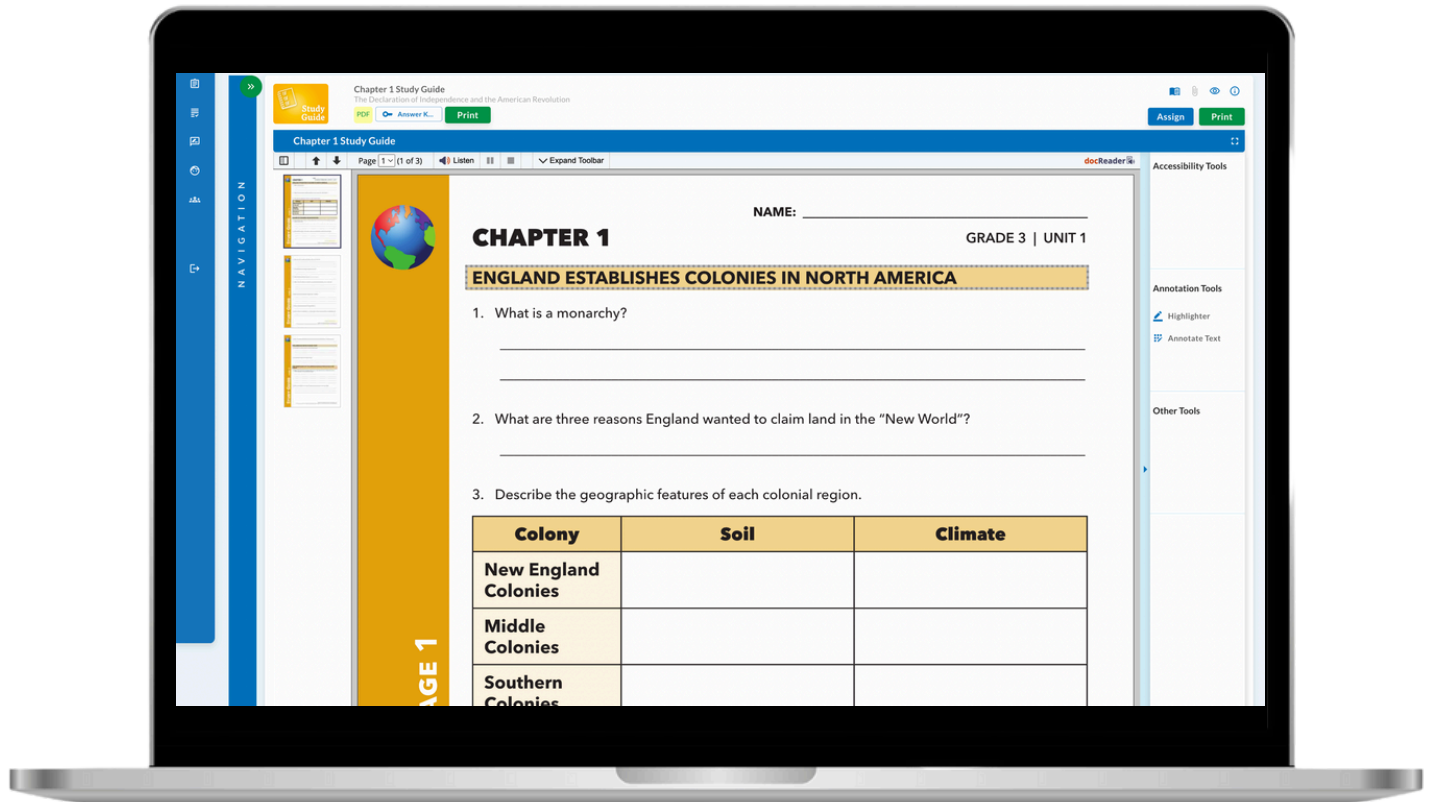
NAVIGATION

Study Guide

Chapter 1 Study Guide
The Declaration of Independence and the American Revolution

PDF Answer K... Print

Assign Print

Chapter 1 Study Guide

Page 1 (1 of 3) Listen Expand Toolbar docReader

Accessibility Tools

Annotation Tools
Highlighter
Annotate Text

Other Tools

NAME: ______________________

CHAPTER 1

GRADE 3 | UNIT 1

ENGLAND ESTABLISHES COLONIES IN NORTH AMERICA

1. What is a monarchy?

2. What are three reasons England wanted to claim land in the "New World"?

3. Describe the geographic features of each colonial region.

| Colony | Soil | Climate |
|---|---|---|
| New England Colonies | | |
| Middle Colonies | | |
| Southern Colonies | | |

AGE 1